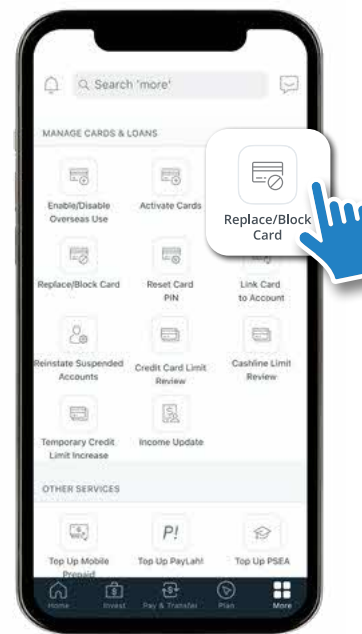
Search 'more'

MANAGE CARDS & LOANS

Enable/Disable Overseas Use

Activate Cards

Replace/Block Card

Replace/Block Card

Reset Card PIN

Link Card to Account

Reinstate Suspended Accounts

Credit Card Limit Review

Cashline Limit Review

Temporary Credit Limit Increase

Income Update

OTHER SERVICES

Top Up Mobile Prepaid

Top Up PayLah!

Top Up PSEA

Home

Invest

Pay & Transfer

Plan

More